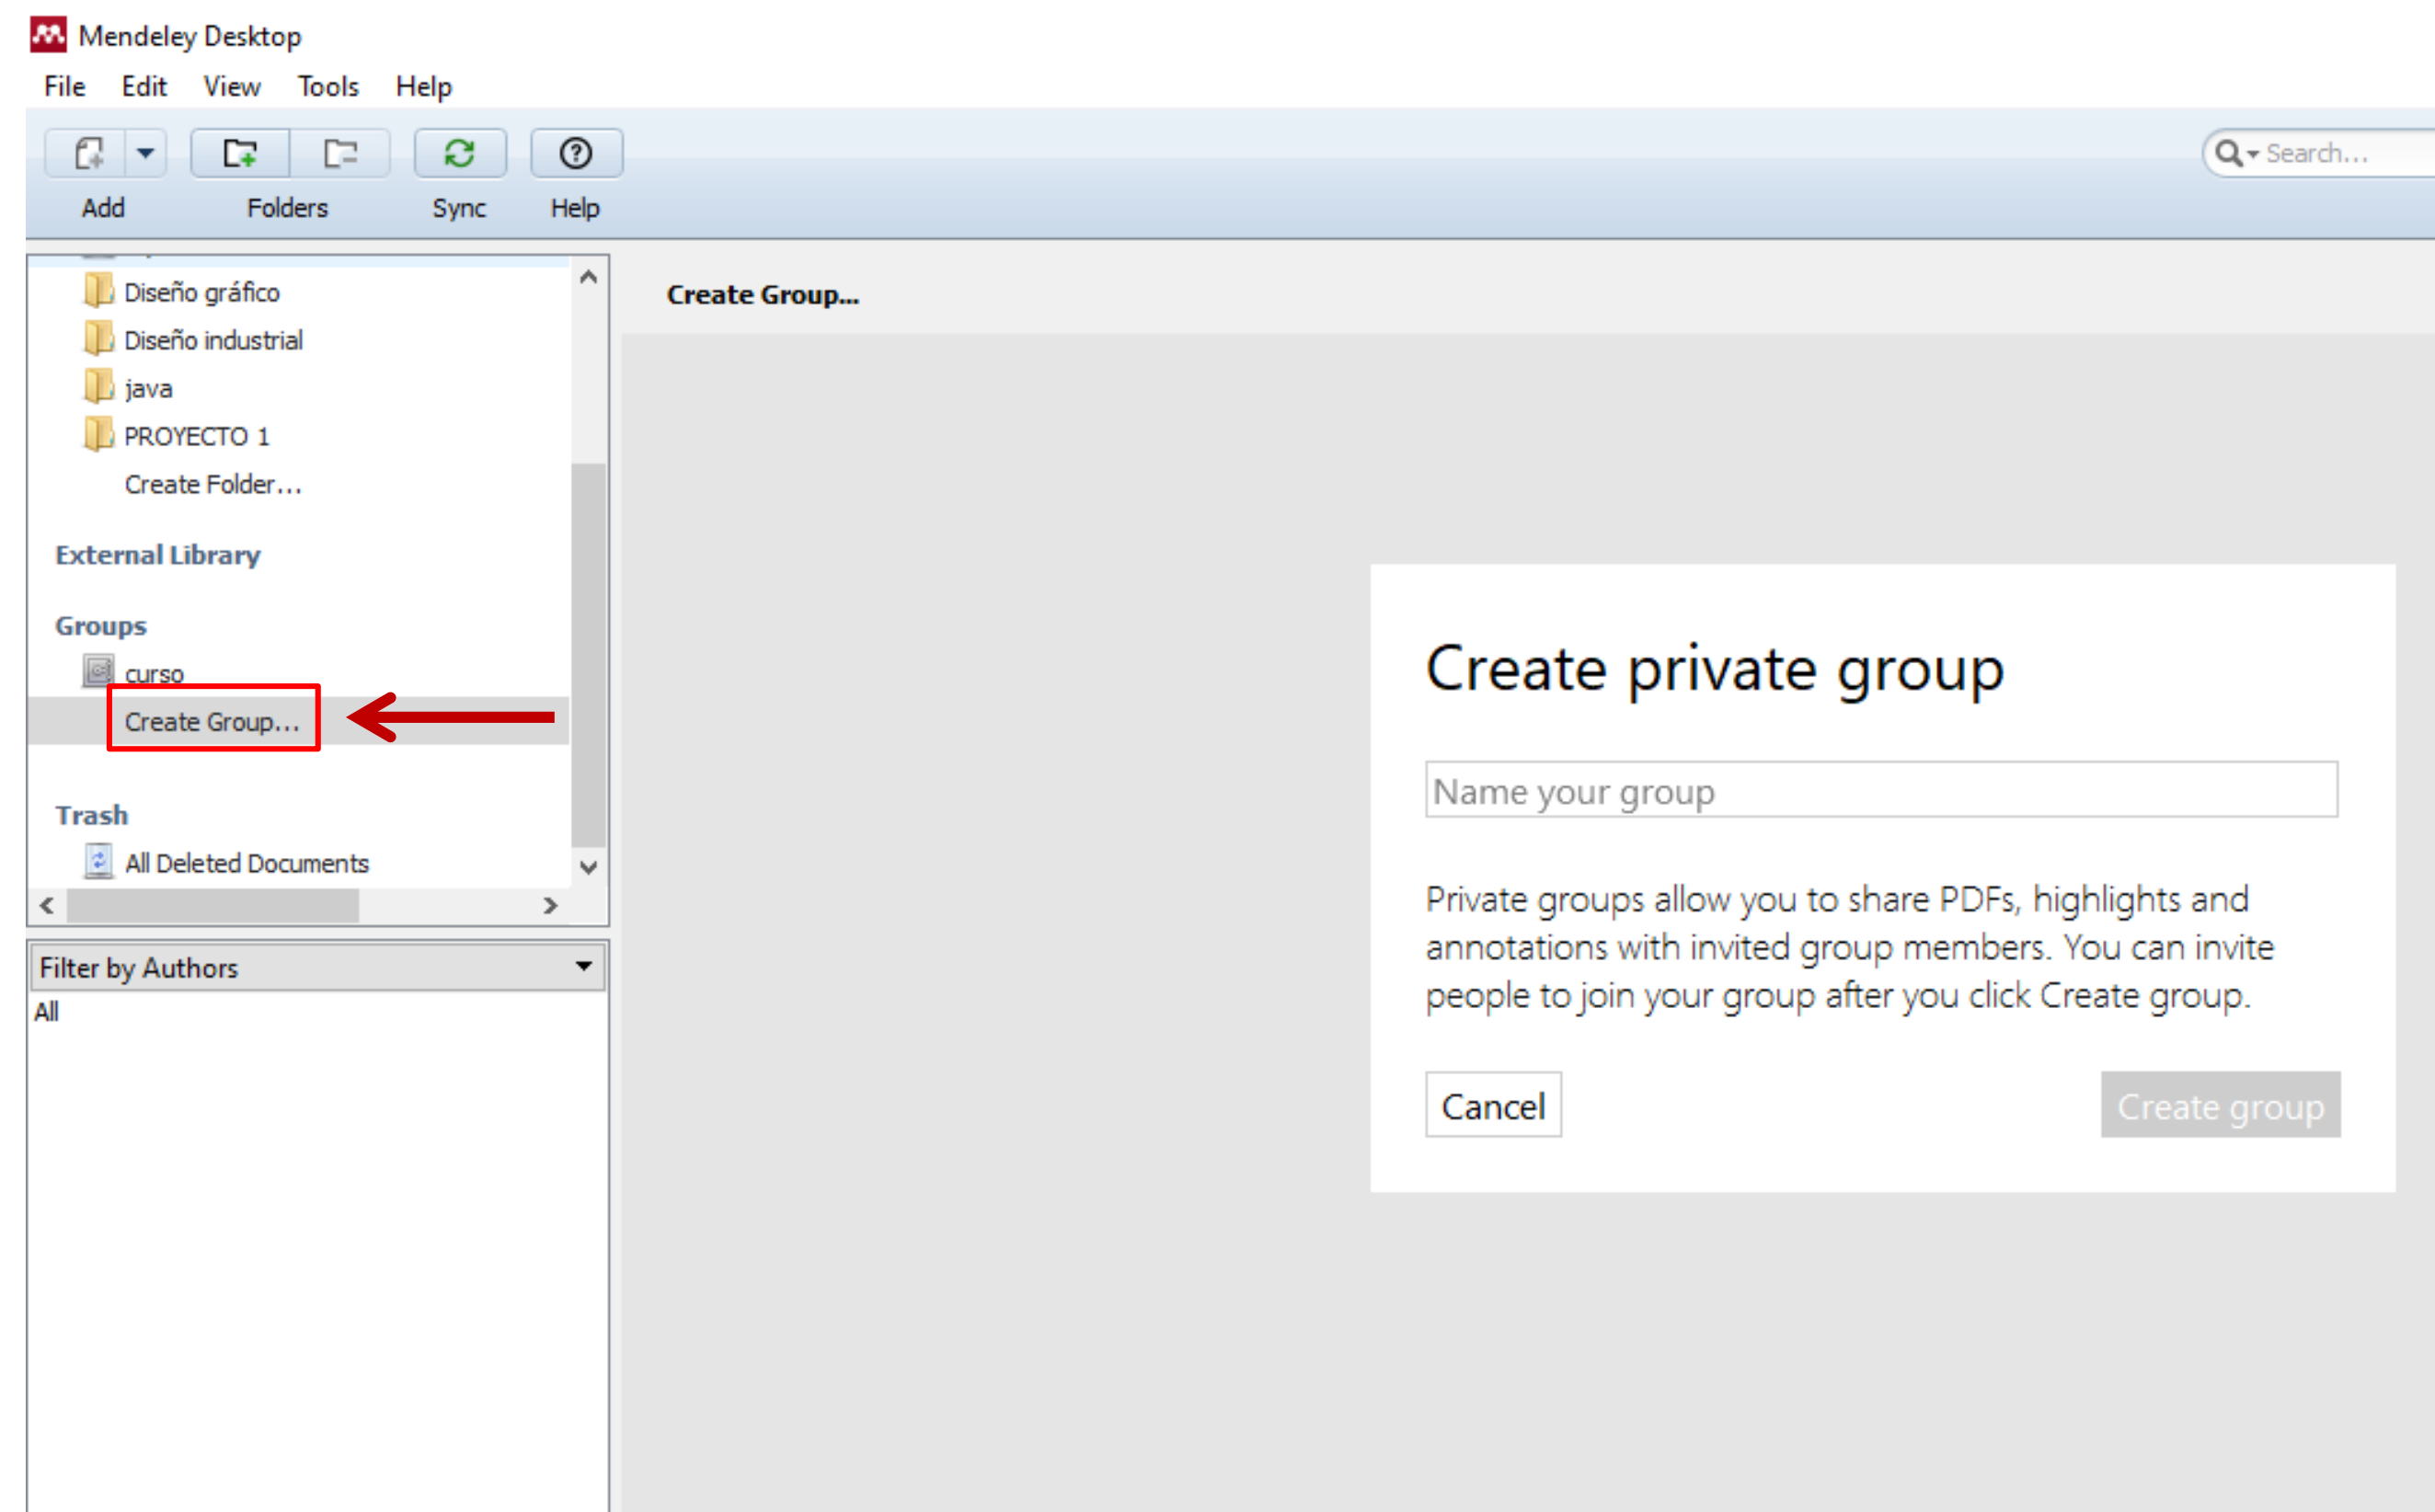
Mendeley Desktop

File Edit View Tools Help

Add Folders Sync Help

Search...

Diseño gráfico
Diseño industrial
java
PROYECTO 1
Create Folder...

External Library

Groups
curso
Create Group...

Trash
All Deleted Documents

Filter by Authors
All

Create Group...

Create private group

Name your group

Private groups allow you to share PDFs, highlights and annotations with invited group members. You can invite people to join your group after you click Create group.

Cancel

Create group